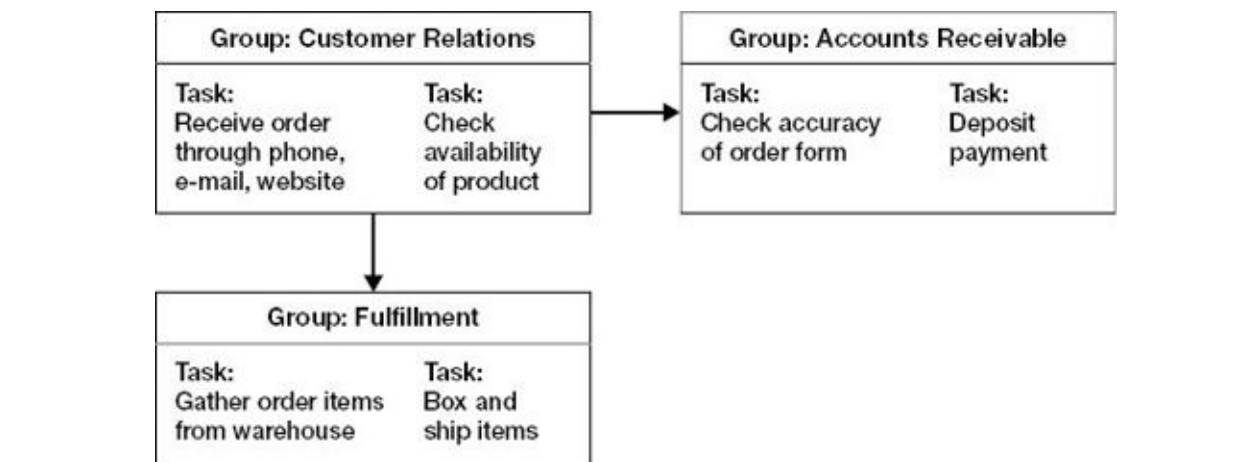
Group: Customer Relations

Task:
Receive order through phone, e-mail, website

Task:
Check availability of product

Group: Accounts Receivable

Task:
Check accuracy of order form

Task:
Deposit payment

Group: Fulfillment

Task:
Gather order items from warehouse

Task:
Box and ship items